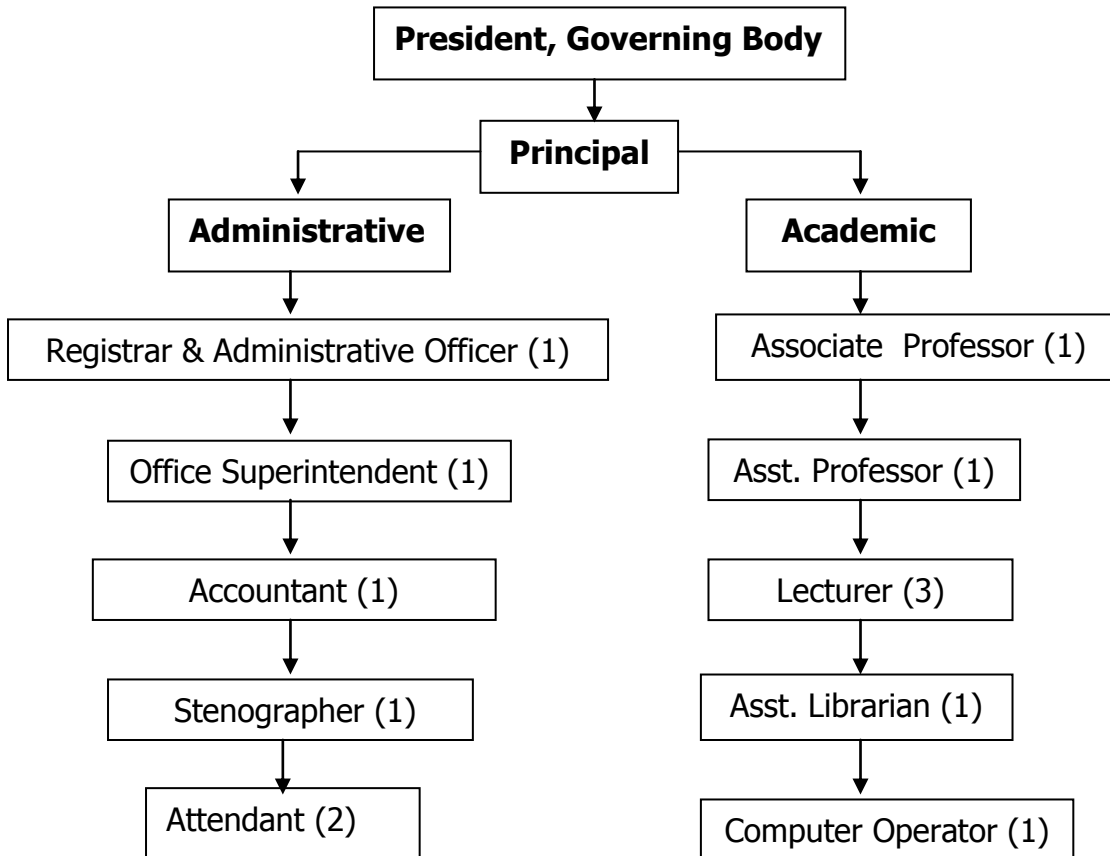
President, Governing Body

Principal

Administrative

Registrar & Administrative Officer (1)

Office Superintendent (1)

Accountant (1)

Stenographer (1)

Attendant (2)

Academic

Associate Professor (1)

Asst. Professor (1)

Lecturer (3)

Asst. Librarian (1)

Computer Operator (1)